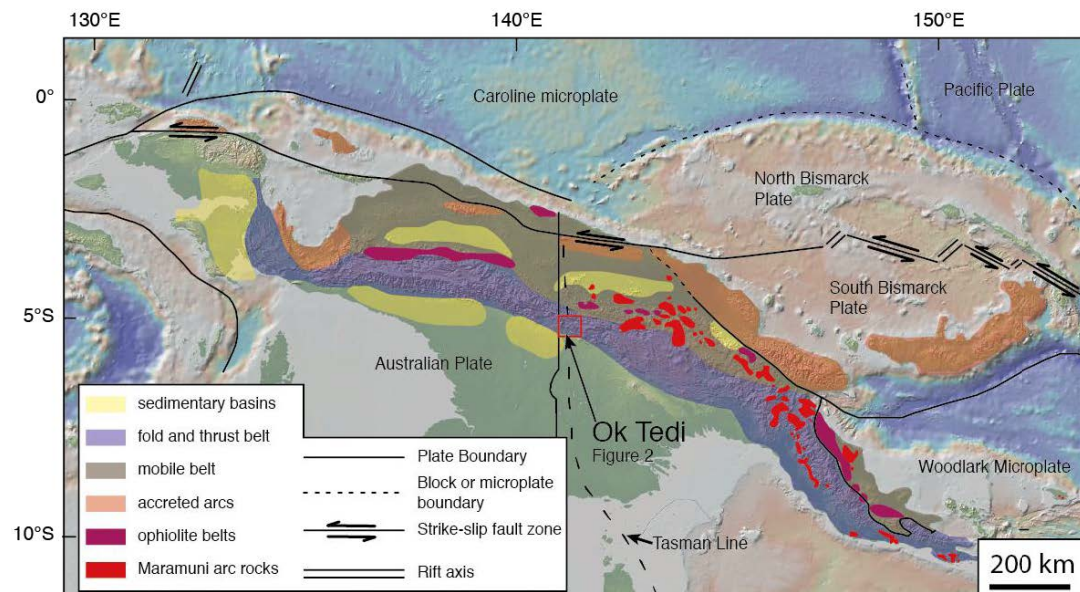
130°E
140°E
150°E
0°
5°S
10°S
Caroline microplate
Pacific Plate
North Bismarck Plate
South Bismarck Plate
Australian Plate
Woodlark Microplate
Ok Tedi
Figure 2
Tasman Line
200 km

sedimentary basins
fold and thrust belt
mobile belt
accreted arcs
ophiolite belts
Maramuni arc rocks

Plate Boundary
Block or microplate boundary
Strike-slip fault zone
Rift axis